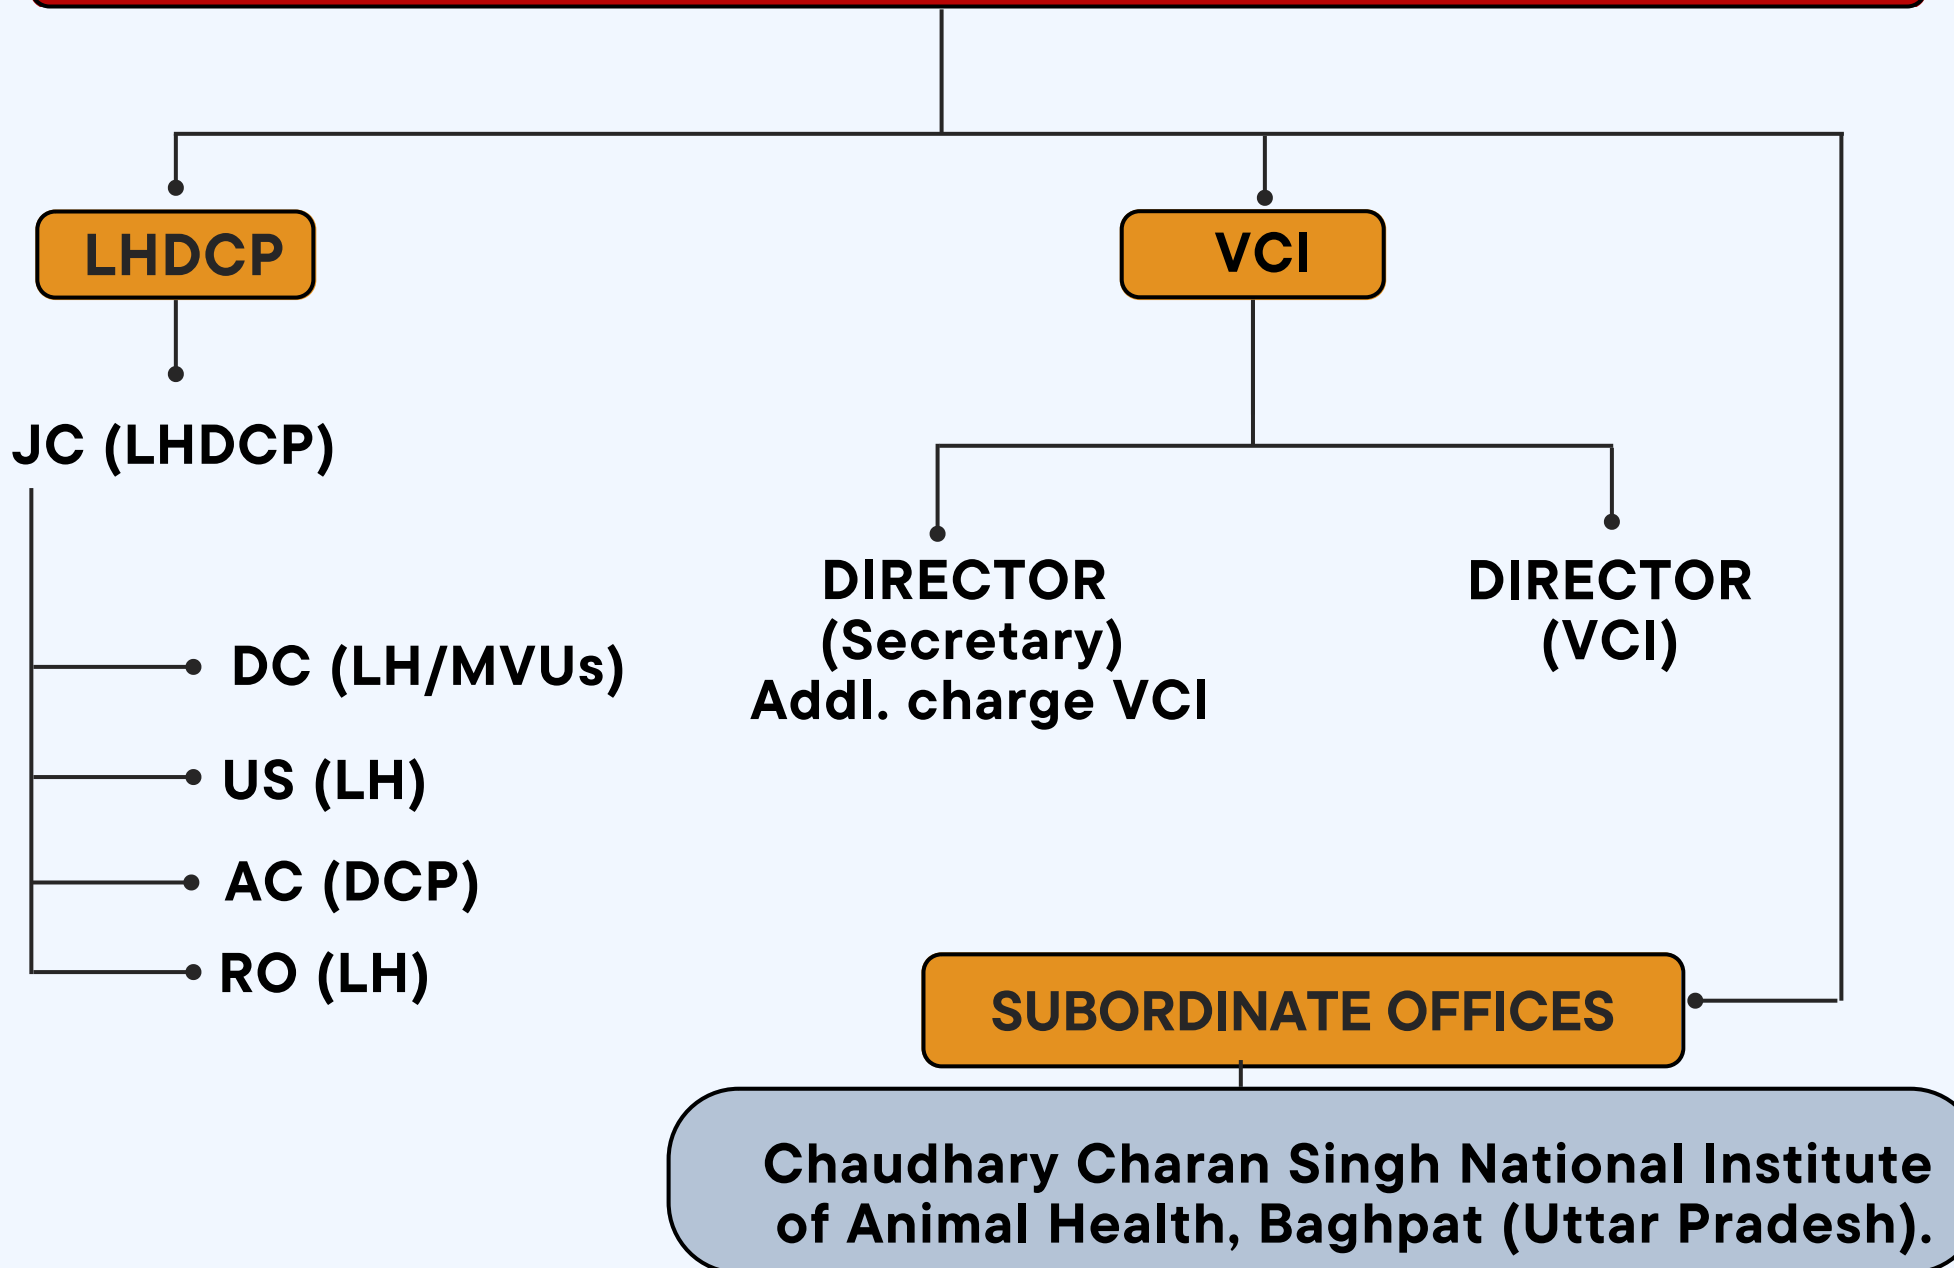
LHDCP

VCI

JC (LHDCP)

DC (LH/MVUs)

US (LH)

AC (DCP)

RO (LH)

DIRECTOR (Secretary) Addl. charge VCI

DIRECTOR (VCI)

SUBORDINATE OFFICES

Chaudhary Charan Singh National Institute of Animal Health, Baghpat (Uttar Pradesh).